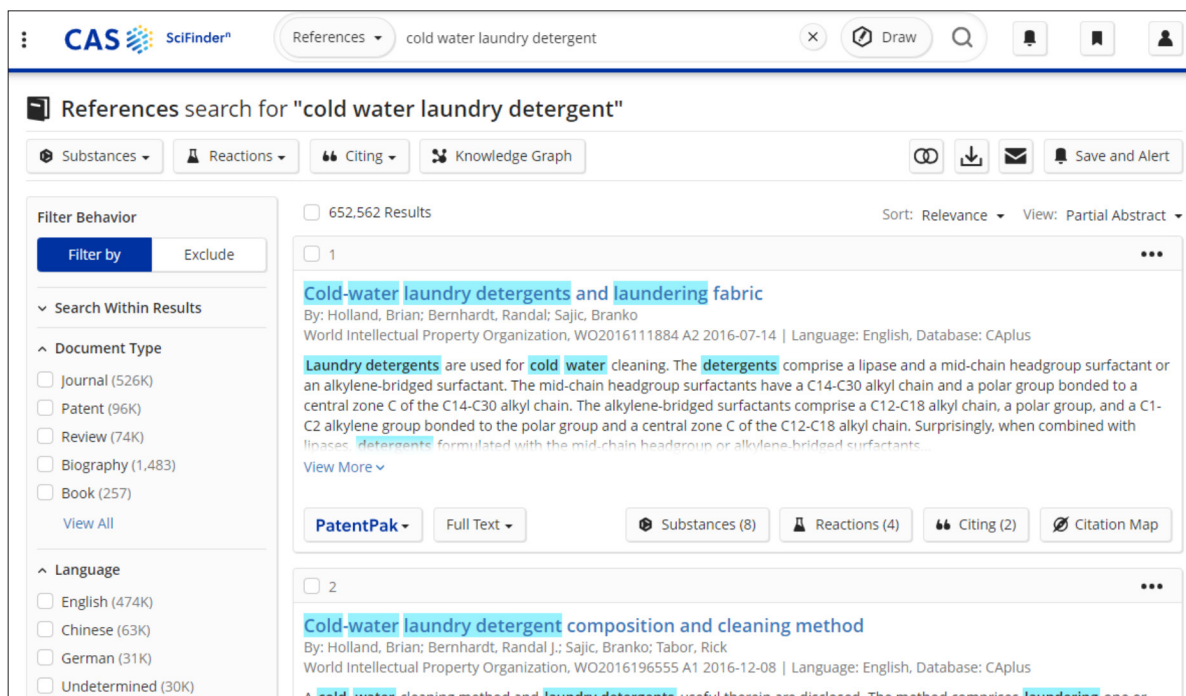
CAS SciFinder$^n$ References cold water laundry detergent × Draw

References search for "cold water laundry detergent"

Substances Reactions Citing Knowledge Graph Save and Alert

Filter Behavior

Filter by Exclude

Search Within Results

Document Type

Journal (526K)

Patent (96K)

Review (74K)

Biography (1,483)

Book (257)

View All

Language

English (474K)

Chinese (63K)

German (31K)

Undetermined (30K)

652,562 Results

Sort: Relevance View: Partial Abstract

1

Cold-water laundry detergents and laundering fabric

By: Holland, Brian; Bernhardt, Randal; Sajic, Branko

World Intellectual Property Organization, WO2016111884 A2 2016-07-14 | Language: English, Database: CAplus

Laundry detergents are used for cold water cleaning. The detergents comprise a lipase and a mid-chain headgroup surfactant or an alkylene-bridged surfactant. The mid-chain headgroup surfactants have a C14-C30 alkyl chain and a polar group bonded to a central zone C of the C14-C30 alkyl chain. The alkylene-bridged surfactants comprise a C12-C18 alkyl chain, a polar group, and a C1-C2 alkylene group bonded to the polar group and a central zone C of the C12-C18 alkyl chain. Surprisingly, when combined with lipases, detergents formulated with the mid-chain headgroup or alkylene-bridged surfactants...

View More

PatentPak Full Text Substances (8) Reactions (4) Citing (2) Citation Map

2

Cold-water laundry detergent composition and cleaning method

By: Holland, Brian; Bernhardt, Randal J.; Sajic, Branko; Tabor, Rick

World Intellectual Property Organization, WO2016196555 A1 2016-12-08 | Language: English, Database: CAplus

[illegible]